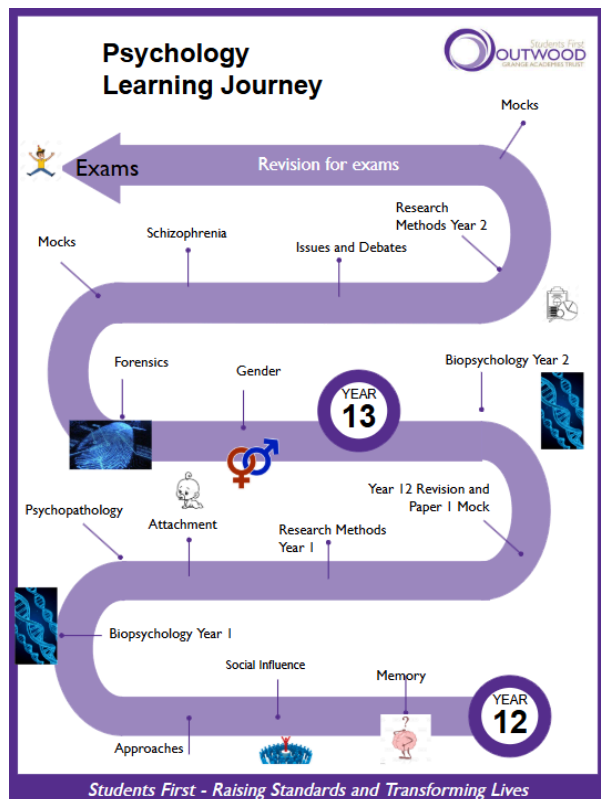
Psychology Learning Journey

Students First
OUTWOOD
GRANGE ACADEMIES TRUST

Mocks

Exams

Revision for exams

Research Methods Year 2

Mocks

Schizophrenia

Issues and Debates

Forensics

Gender

YEAR 13

Biopsychology Year 2

Year 12 Revision and Paper 1 Mock

Psychopathology

Attachment

Research Methods Year 1

Biopsychology Year 1

Social Influence

Memory

YEAR 12

Approaches

Students First - Raising Standards and Transforming Lives